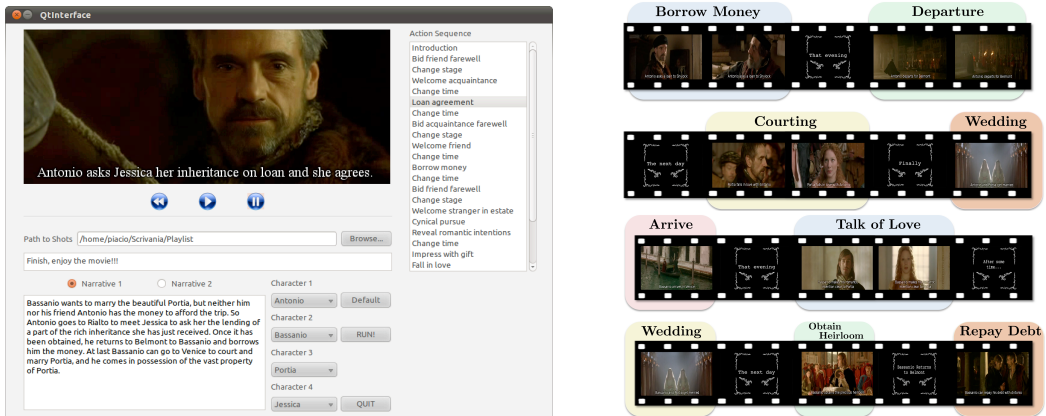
QtInterface

Antonio asks Jessica her inheritance on loan and she agrees.

Path to Shots /home/piacio/Scrivania/Playlist Browse...

Finish, enjoy the movie!!!

Narrative 1 Narrative 2

Bassanio wants to marry the beautiful Portia, but neither him nor his friend Antonio has the money to afford the trip. So Antonio goes to Rialto to meet Jessica to ask her the lending of a part of the rich inheritance she has just received. Once it has been obtained, he returns to Belmont to Bassanio and borrows him the money. At last Bassanio can go to Venice to court and marry Portia, and he comes in possession of the vast property of Portia.

Character 1
Antonio
Default
Character 2
Bassanio
RUN!
Character 3
Portia
Character 4
Jessica
QUIT

Action Sequence
Introduction
Bid friend farewell
Change stage
Welcome acquaintance
Change time
Loan agreement
Change time
Bid acquaintance farewell
Change stage
Welcome friend
Change time
Borrow money
Change time
Bid friend farewell
Change stage
Welcome stranger in estate
Cynical pursue
Reveal romantic intentions
Change time
Impress with gift
Fall in love

Borrow Money
Departure
That evening
Courting
Wedding
The next day
Finally
Arrive
Talk of Love
That evening
After some tim...
Wedding
Obtain Heirloom
Repay Debt
The next day
Bassanio Returns to Belmont